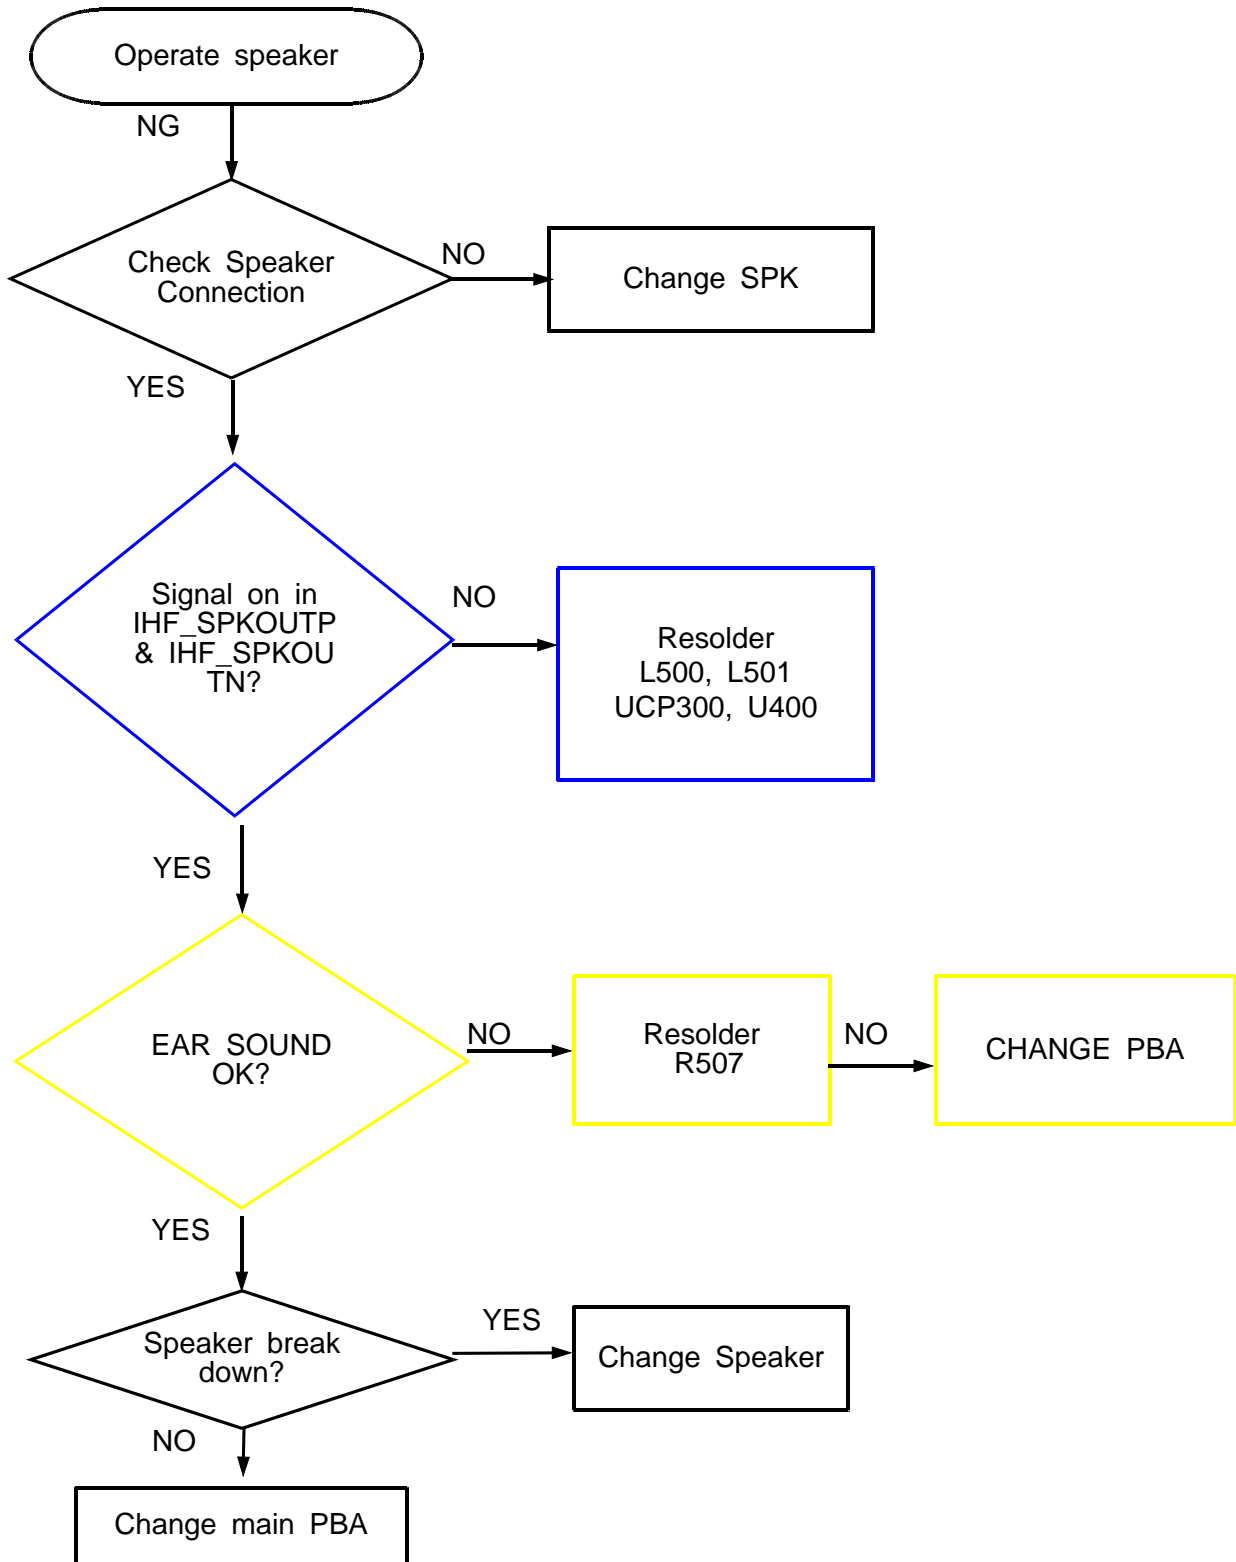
Operate speaker

NG

Check Speaker Connection

NO

Change SPK

YES

Signal on in IHF_SPKOUTP & IHF_SPKOUTN?

NO

Resolder
L500, L501
UCP300, U400

YES

EAR SOUND OK?

NO

Resolder R507

NO

CHANGE PBA

YES

Speaker break down?

YES

Change Speaker

NO

Change main PBA